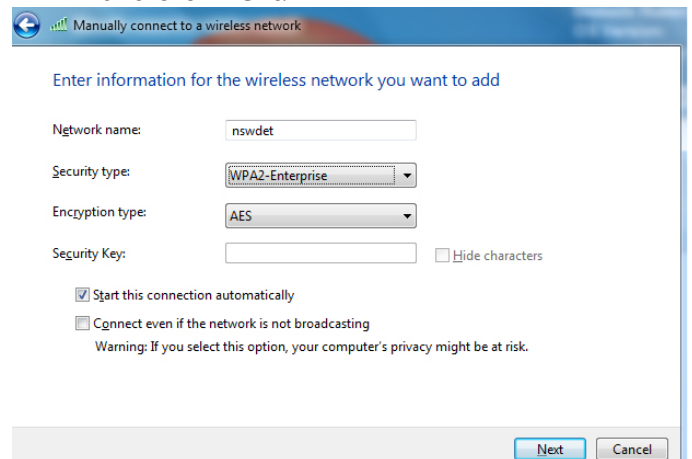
Manually connect to a wireless network

Enter information for the wireless network you want to add

Network name: nswdet

Security type: WPA2-Enterprise

Encryption type: AES

Security Key:

Hide characters

Start this connection automatically

Connect even if the network is not broadcasting

Warning: If you select this option, your computer's privacy might be at risk.

Next Cancel